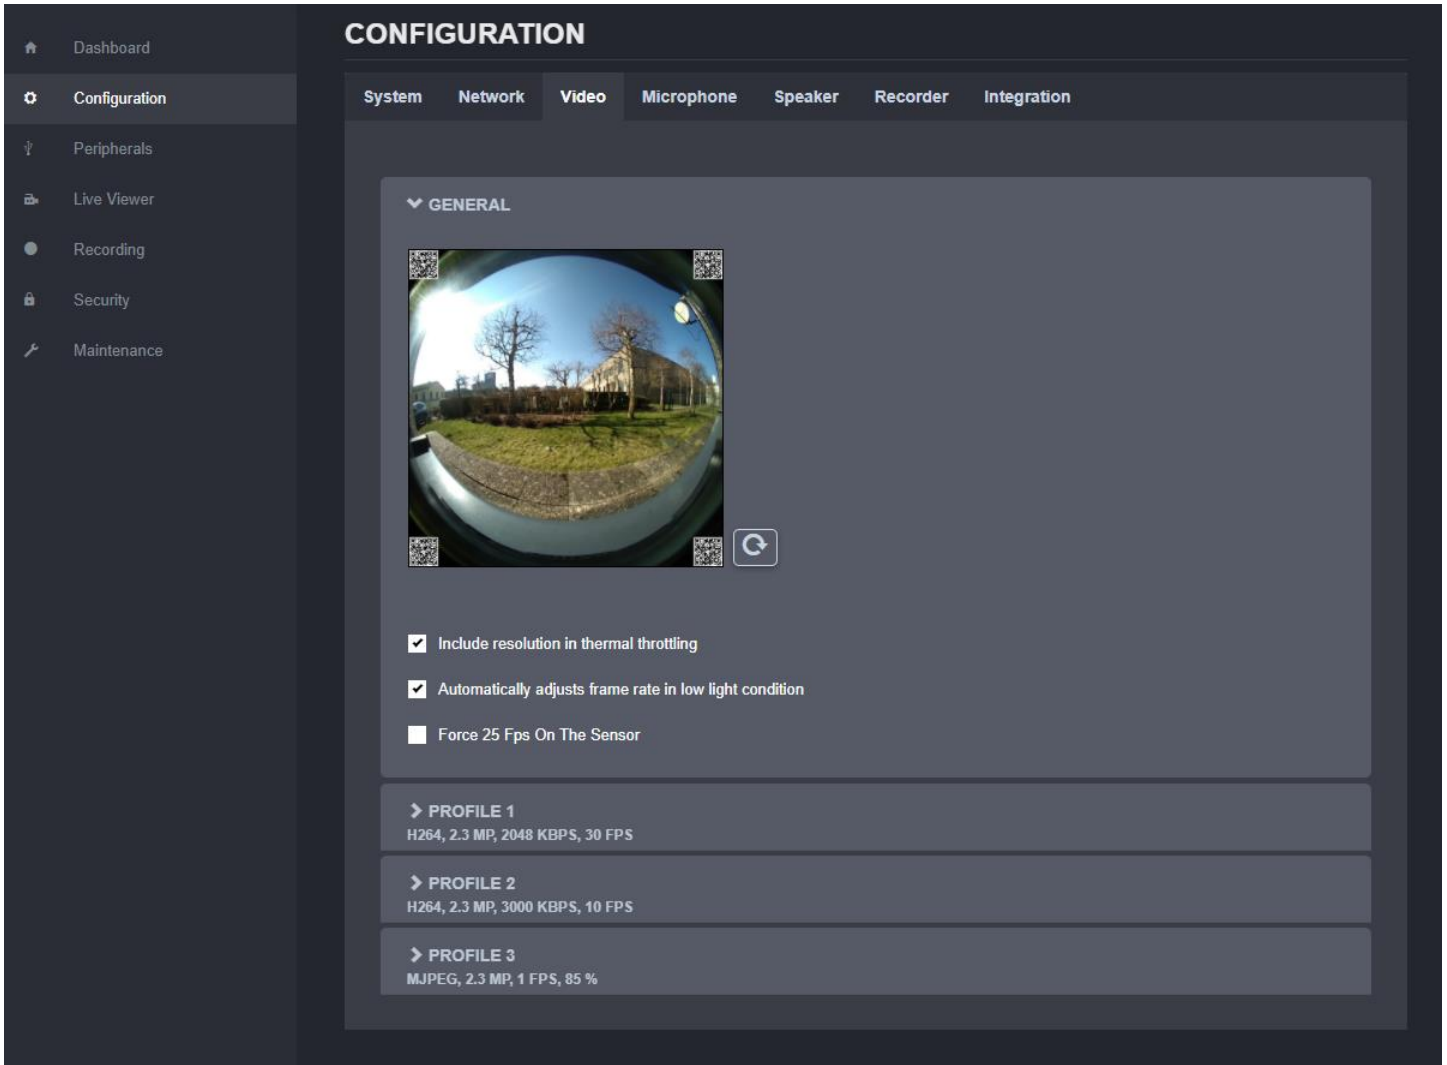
Dashboard
Configuration
Peripherals
Live Viewer
Recording
Security
Maintenance

CONFIGURATION

System Network Video Microphone Speaker Recorder Integration

GENERAL

Include resolution in thermal throttling

Automatically adjusts frame rate in low light condition

Force 25 Fps On The Sensor

PROFILE 1
H264, 2.3 MP, 2048 KBPS, 30 FPS

PROFILE 2
H264, 2.3 MP, 3000 KBPS, 10 FPS

PROFILE 3
MJPEG, 2.3 MP, 1 FPS, 85 %